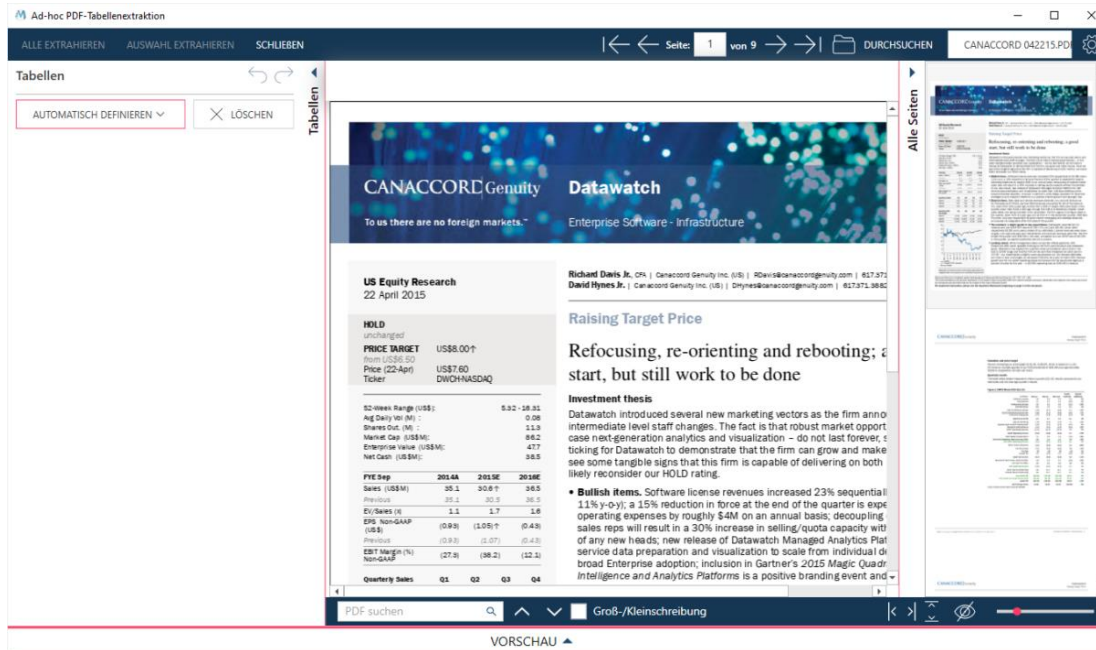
Ad-hoc PDF-Tabellenextraktion

ALLE EXTRAHIEREN AUSWAHL EXTRAHIEREN SCHLIEßEN

Seite: 1 von 9

DURCHSUCHEN

CANACCORD 042215.PDF

Tabellen

AUTOMATISCH DEFINIEREN

LÖSCHEN

Tabellen

Alle Seiten

CANACCORD Genuity

To us there are no foreign markets.™

Datawatch

Enterprise Software - Infrastructure

US Equity Research
22 April 2015

HOLD
unchanged

PRICE TARGET US$8.00↑
from US$6.50
Price (22-Apr) US$7.60
Ticker DWCH-NASDAQ

| | |
|---|---|
| 52-Week Range (US$): | 5.32 - 16.31 |
| Avg Daily Vol (M): | 0.08 |
| Shares Out. (M): | 11.3 |
| Market Cap (US$M): | 86.2 |
| Enterprise Value (US$M): | 47.7 |
| Net Cash (US$M): | 38.5 |

| FYE Sep | 2014A | 2015E | 2016E |
|---|---|---|---|
| Sales (US$M) | 35.1 | 30.6↑ | 36.5 |
| Previous | 35.1 | 30.5 | 36.5 |
| EV/Sales (x) | 1.1 | 1.7 | 1.6 |
| EPS Non-GAAP (US$) | (0.93) | (1.05)↑ | (0.43) |
| Previous | (0.93) | (1.07) | (0.43) |
| EBIT Margin (%) Non-GAAP | (27.9) | (38.2) | (12.1) |
| Quarterly Sales | Q1 | Q2 | Q3 | Q4 |

Richard Davis Jr., CFA | Canaccord Genuity Inc. (US) | RDavis@canaccordgenuity.com | 617.371
David Hynes Jr. | Canaccord Genuity Inc. (US) | DHynes@canaccordgenuity.com | 617.371.3682

Raising Target Price

Refocusing, re-orienting and rebooting; a start, but still work to be done

Investment thesis
Datawatch introduced several new marketing vectors as the firm anno intermediate level staff changes. The fact is that robust market opport case next-generation analytics and visualization – do not last forever, s ticking for Datawatch to demonstrate that the firm can grow and make see some tangible signs that this firm is capable of delivering on both likely reconsider our HOLD rating.

• Bullish items. Software license revenues increased 23% sequentiall 11% y-o-y); a 15% reduction in force at the end of the quarter is expe operating expenses by roughly $4M on an annual basis; decoupling sales reps will result in a 30% increase in selling/quota capacity wit of any new heads; new release of Datawatch Managed Analytics Plat service data preparation and visualization to scale from individual de broad Enterprise adoption; inclusion in Gartner's 2015 Magic Quadr Intelligence and Analytics Platforms is a positive branding event and

PDF suchen

Groß-/Kleinschreibung

VORSCHAU